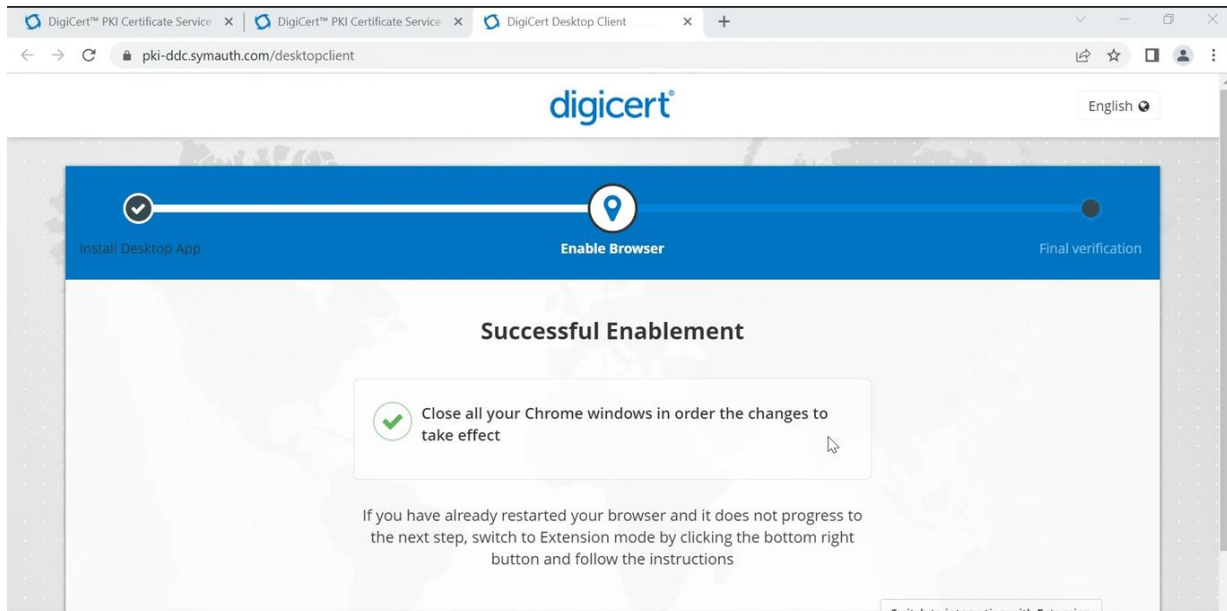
DigiCert™ PKI Certificate Service ×
DigiCert™ PKI Certificate Service ×
DigiCert Desktop Client ×
+

pki-ddc.symauth.com/desktopclient

digicert

English

Install Desktop App

Enable Browser

Final verification

Successful Enablement

Close all your Chrome windows in order the changes to take effect

If you have already restarted your browser and it does not progress to the next step, switch to Extension mode by clicking the bottom right button and follow the instructions

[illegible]